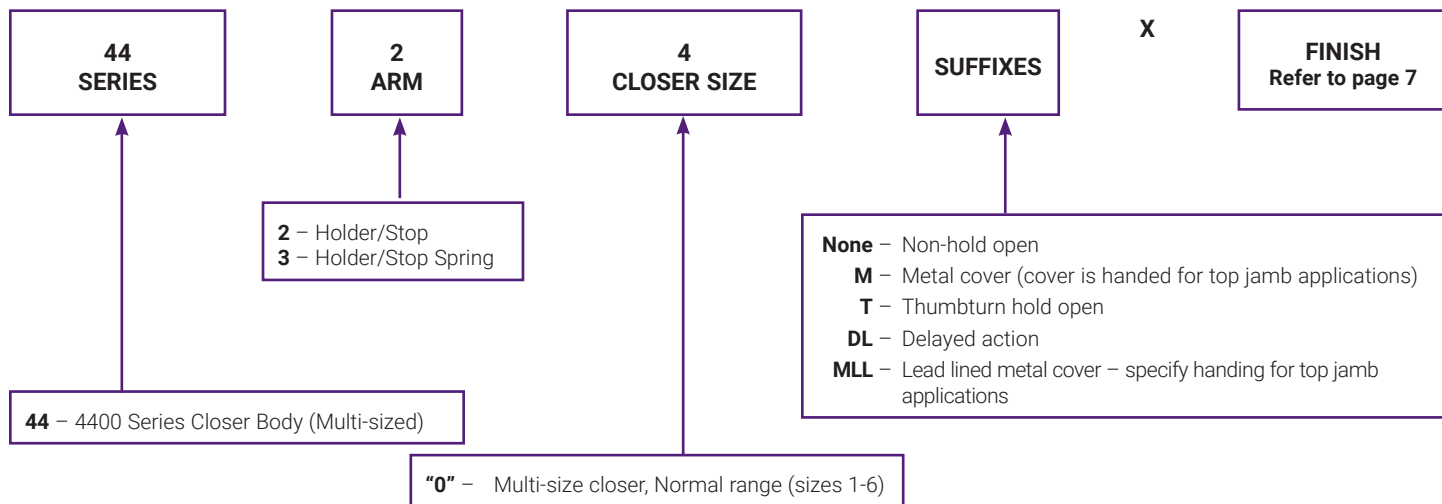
44
SERIES

2
ARM

4
CLOSER SIZE

SUFFIXES

X

FINISH
Refer to page 7

2 – Holder/Stop
3 – Holder/Stop Spring

None – Non-hold open
M – Metal cover (cover is handed for top jamb applications)
T – Thumbturn hold open
DL – Delayed action
MLL – Lead lined metal cover – specify handing for top jamb applications

44 – 4400 Series Closer Body (Multi-sized)

"0" – Multi-size closer, Normal range (sizes 1-6)